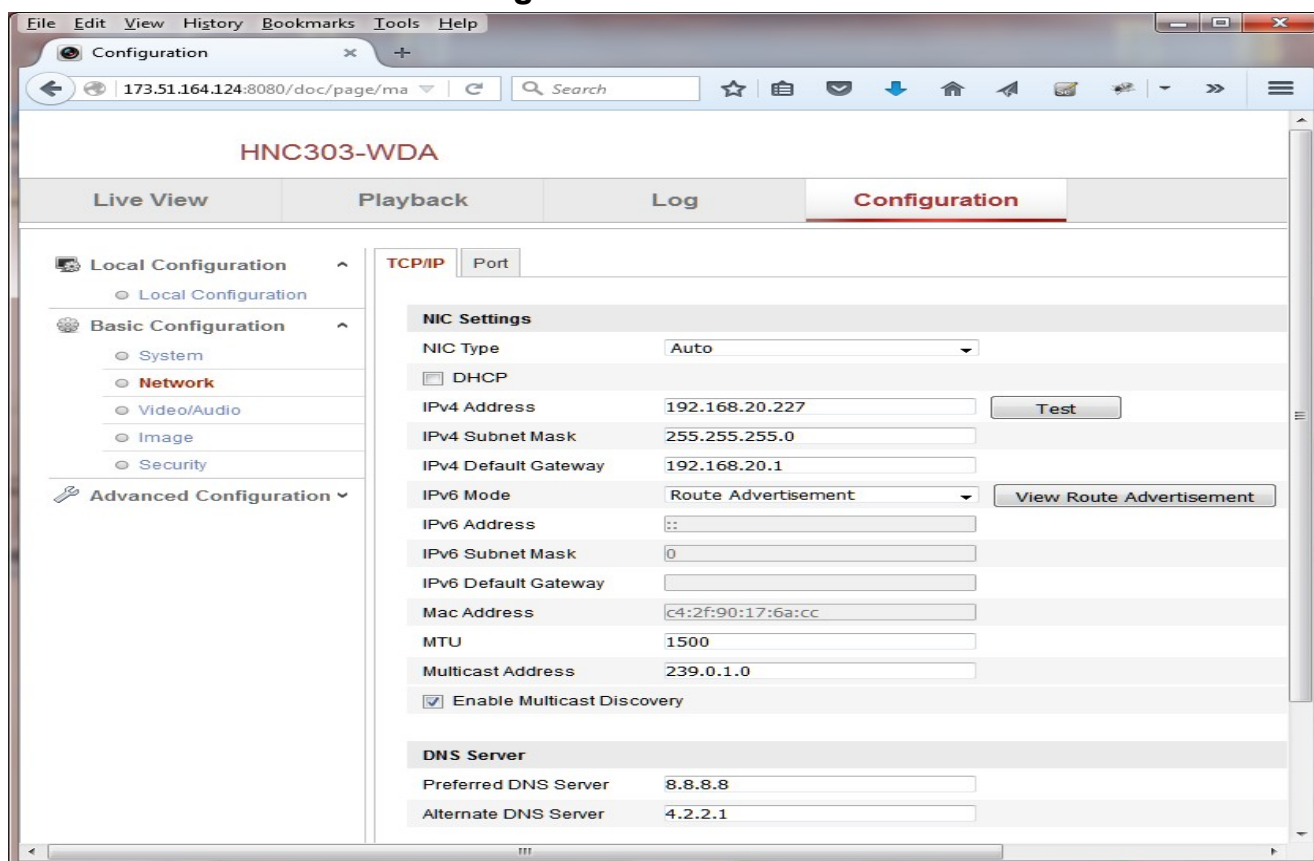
File Edit View History Bookmarks Tools Help

Configuration

173.51.164.124:8080/doc/page/ma

Search

HNC303-WDA

Live View | Playback | Log | Configuration

Local Configuration
Local Configuration
Basic Configuration
System
Network
Video/Audio
Image
Security
Advanced Configuration

TCP/IP | Port

NIC Settings

| | | |
|---|---|---|
| NIC Type | Auto | |
| DHCP | | |
| IPv4 Address | 192.168.20.227 | Test |
| IPv4 Subnet Mask | 255.255.255.0 | |
| IPv4 Default Gateway | 192.168.20.1 | |
| IPv6 Mode | Route Advertisement | View Route Advertisement |
| IPv6 Address | :: | |
| IPv6 Subnet Mask | 0 | |
| IPv6 Default Gateway | | |
| Mac Address | c4:2f:90:17:6a:cc | |
| MTU | 1500 | |
| Multicast Address | 239.0.1.0 | |

Enable Multicast Discovery

DNS Server

| | |
|---|---|
| Preferred DNS Server | 8.8.8.8 |
| Alternate DNS Server | 4.2.2.1 |